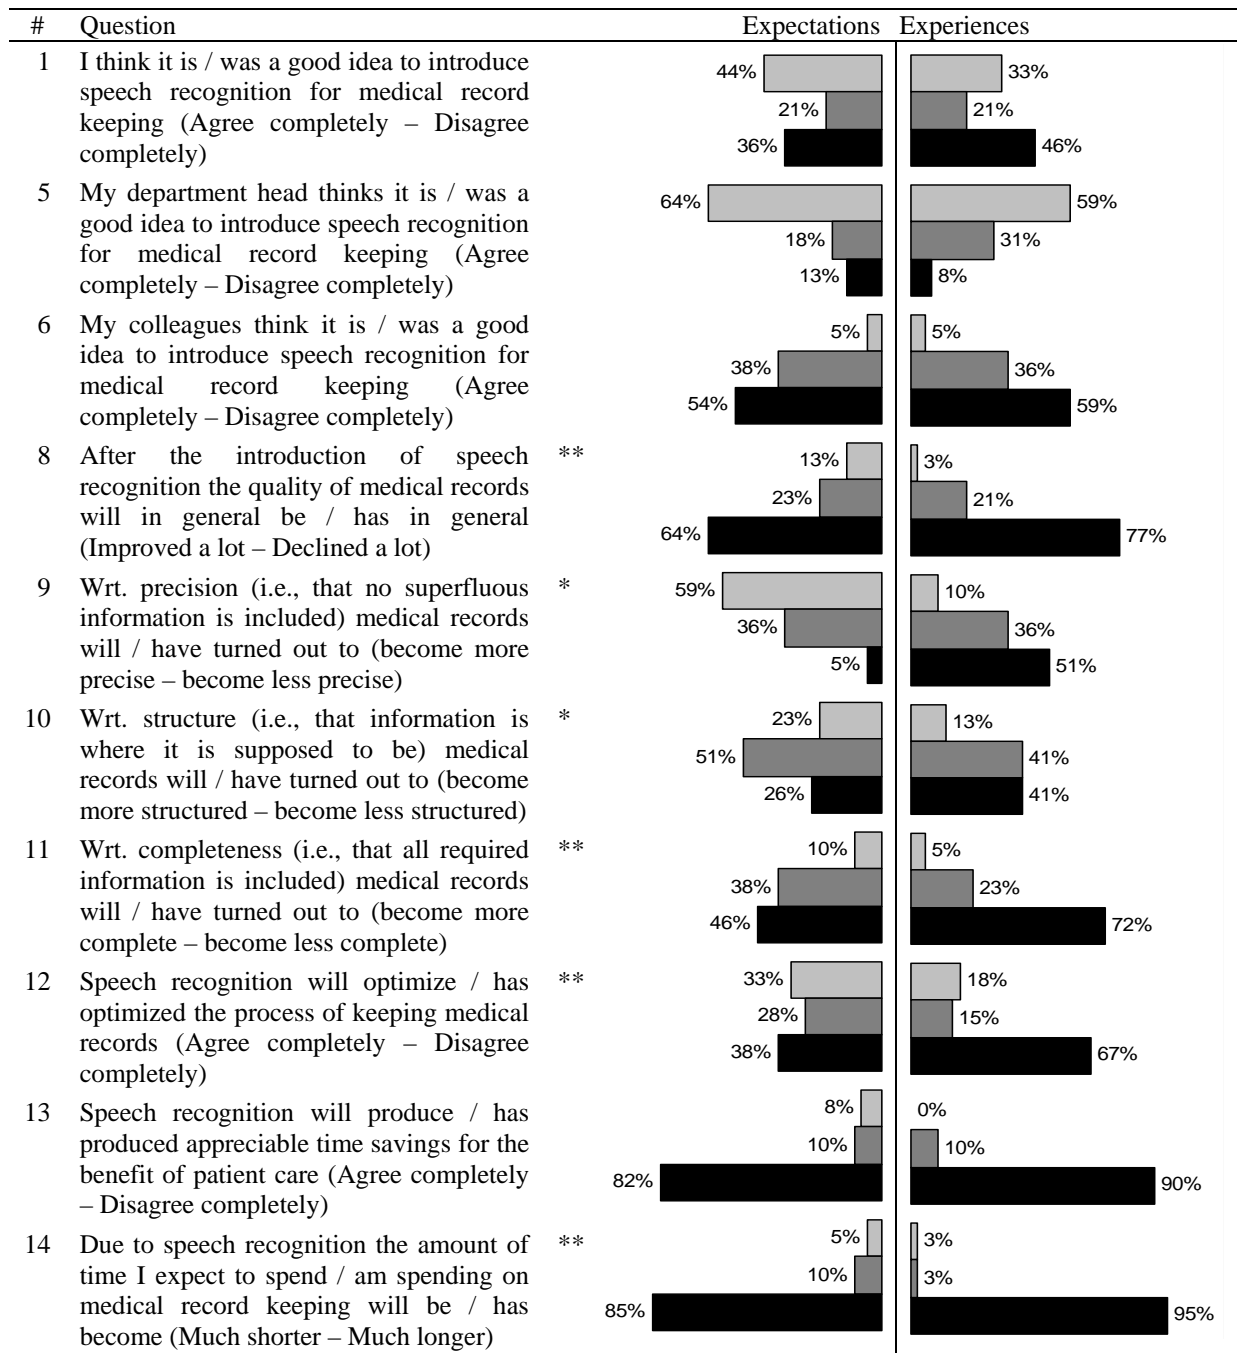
| # | Question | | Expectations | Experiences |
|---|---|---|---|---|
| 1 | I think it is / was a good idea to introduce speech recognition for medical record keeping (Agree completely – Disagree completely) | | 44% 21% 36% | 33% 21% 46% |
| 5 | My department head thinks it is / was a good idea to introduce speech recognition for medical record keeping (Agree completely – Disagree completely) | | 64% 18% 13% | 59% 31% 8% |
| 6 | My colleagues think it is / was a good idea to introduce speech recognition for medical record keeping (Agree completely – Disagree completely) | | 5% 38% 54% | 5% 36% 59% |
| 8 | After the introduction of speech recognition the quality of medical records will in general be / has in general (Improved a lot – Declined a lot) | ** | 13% 23% 64% | 3% 21% 77% |
| 9 | Wrt. precision (i.e., that no superfluous information is included) medical records will / have turned out to (become more precise – become less precise) | * | 59% 36% 5% | 10% 36% 51% |
| 10 | Wrt. structure (i.e., that information is where it is supposed to be) medical records will / have turned out to (become more structured – become less structured) | * | 23% 51% 26% | 13% 41% 41% |
| 11 | Wrt. completeness (i.e., that all required information is included) medical records will / have turned out to (become more complete – become less complete) | ** | 10% 38% 46% | 5% 23% 72% |
| 12 | Speech recognition will optimize / has optimized the process of keeping medical records (Agree completely – Disagree completely) | ** | 33% 28% 38% | 18% 15% 67% |
| 13 | Speech recognition will produce / has produced appreciable time savings for the benefit of patient care (Agree completely – Disagree completely) | | 8% 10% 82% | 0% 10% 90% |
| 14 | Due to speech recognition the amount of time I expect to spend / am spending on medical record keeping will be / has become (Much shorter – Much longer) | ** | 5% 10% 85% | 3% 3% 95% |